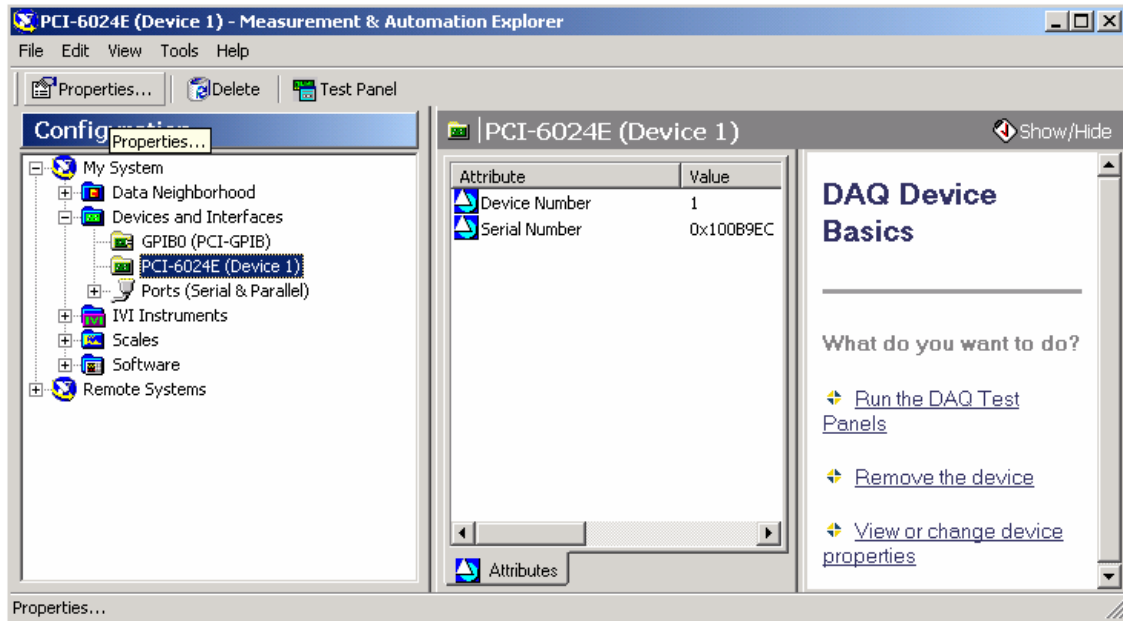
PCI-6024E (Device 1) - Measurement & Automation Explorer

File Edit View Tools Help

Properties... Delete Test Panel

Config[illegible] Properties...

My System
Data Neighborhood
Devices and Interfaces
GPIB0 (PCI-GPIB)
PCI-6024E (Device 1)
Ports (Serial & Parallel)
IVI Instruments
Scales
Software
Remote Systems

PCI-6024E (Device 1)

Show/Hide

| Attribute | Value |
|---|---|
| Device Number | 1 |
| Serial Number | 0x100B9EC |

Attributes

DAQ Device Basics

What do you want to do?

Run the DAQ Test Panels

Remove the device

View or change device properties

Properties...